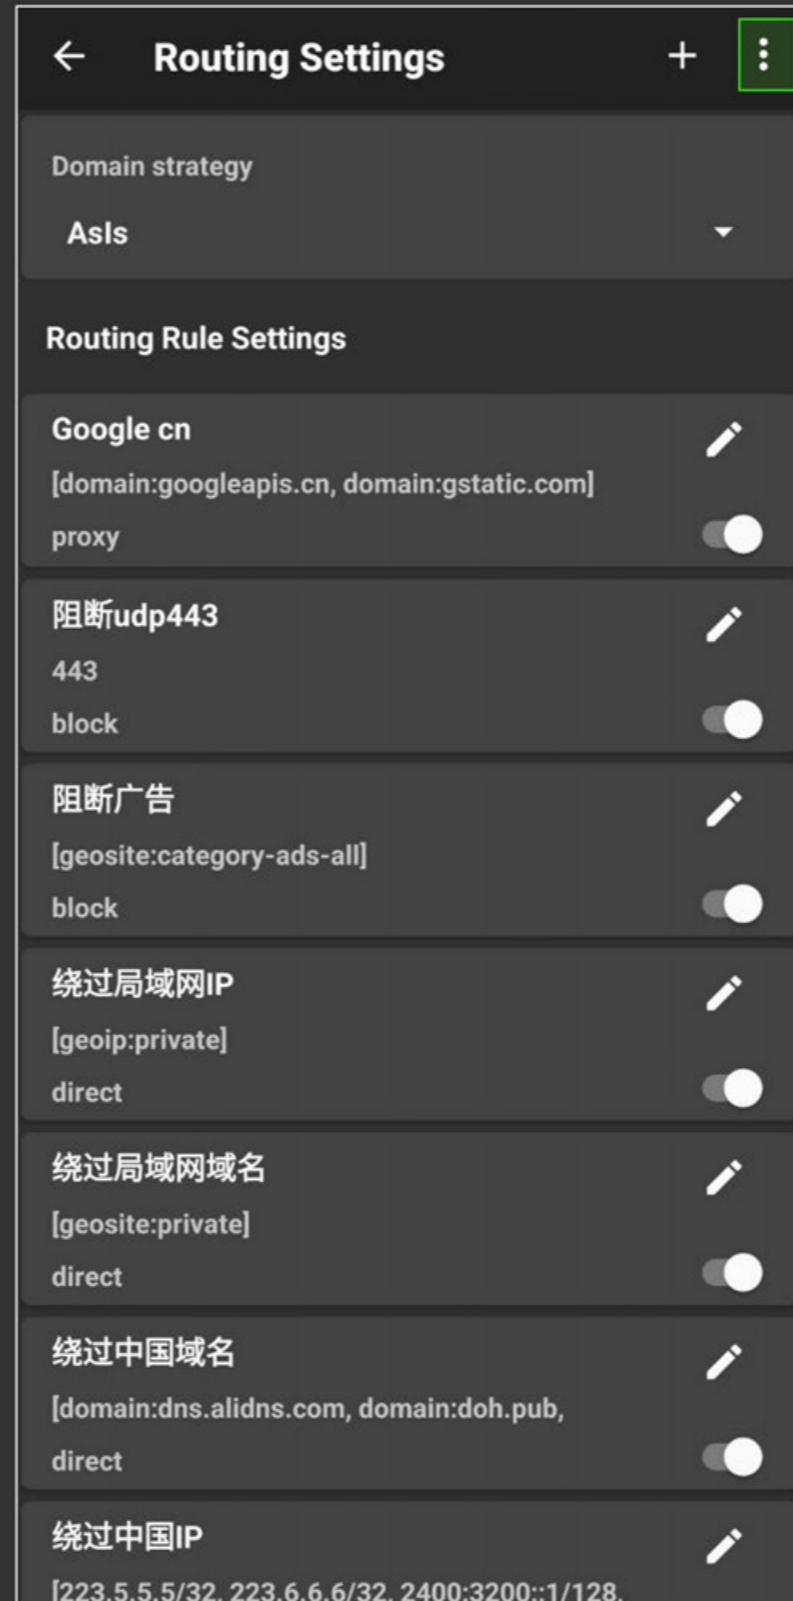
Routing Settings

Domain strategy

AsIs

Routing Rule Settings

Google cn
[domain:googleapis.cn, domain:gstatic.com]
proxy

阻断udp443
443
block

阻断广告
[geosite:category-ads-all]
block

绕过局域网IP
[geoip:private]
direct

绕过局域网域名
[geosite:private]
direct

绕过中国域名
[domain:dns.alidns.com, domain:doh.pub,
direct

绕过中国IP
[223.5.5.5/32, 223.6.6.6/32, 2400:3200::1/128,